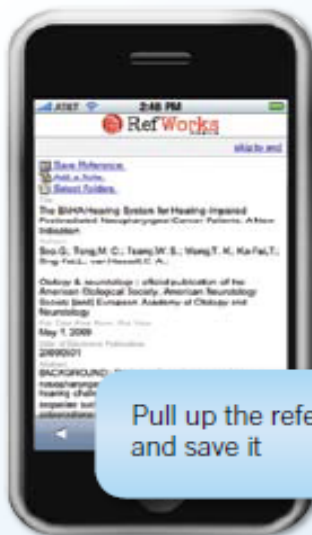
AT&T 2:48 PM

RefWorks

Save Reference.
Add a Note.
Select Folders.

The BAHA Hearing System for Hearing-Impaired Postirradiated Nasopharyngeal Cancer Patients: A New Indication

Siu G.; Tong M. C.; Tsang W. S.; Wong T. K.; Ku Fai T.;

Otology & neurotology : official publication of the American Otological Society, American Neurotology Society [and] European Academy of Otology and Neurology

May 7, 2009

2009001

BACKGROUND

Pull up the refe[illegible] and save it